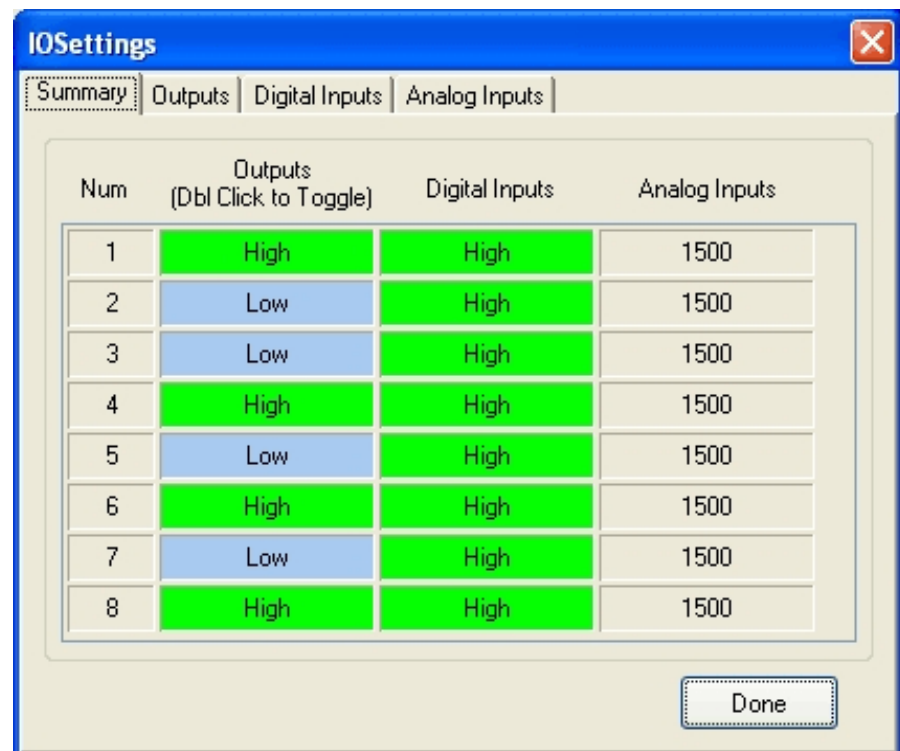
IOSettings

Summary | Outputs | Digital Inputs | Analog Inputs

| Num | Outputs (Dbl Click to Toggle) | Digital Inputs | Analog Inputs |
|---|---|---|---|
| 1 | High | High | 1500 |
| 2 | Low | High | 1500 |
| 3 | Low | High | 1500 |
| 4 | High | High | 1500 |
| 5 | Low | High | 1500 |
| 6 | High | High | 1500 |
| 7 | Low | High | 1500 |
| 8 | High | High | 1500 |

Done